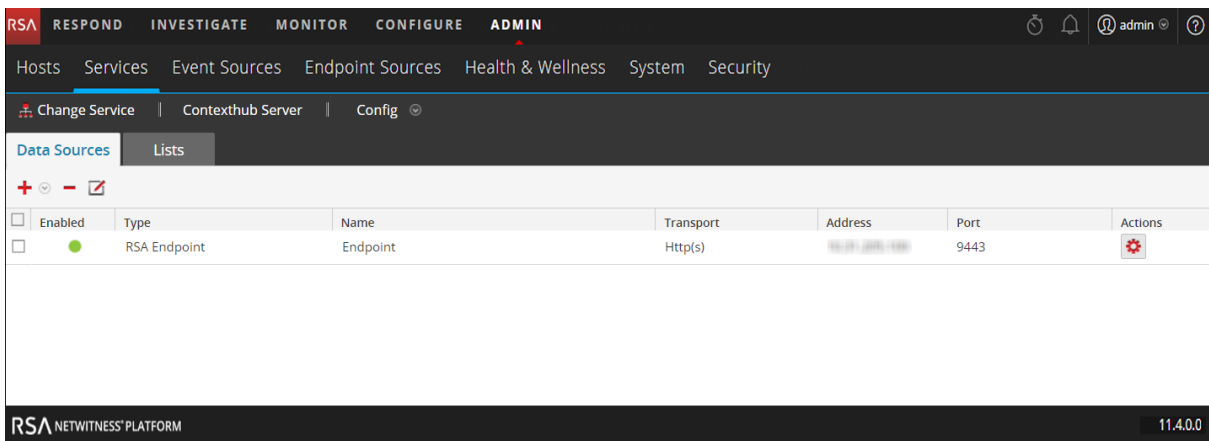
RSA RESPOND INVESTIGATE MONITOR CONFIGURE ADMIN admin

Hosts Services Event Sources Endpoint Sources Health & Wellness System Security

Change Service | Contexthub Server | Config

Data Sources Lists

| Enabled | Type | Name | Transport | Address | Port | Actions |
|---|---|---|---|---|---|---|
| | RSA Endpoint | Endpoint | Http(s) | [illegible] | 9443 | |

RSA NETWITNESS PLATFORM

11.4.0.0